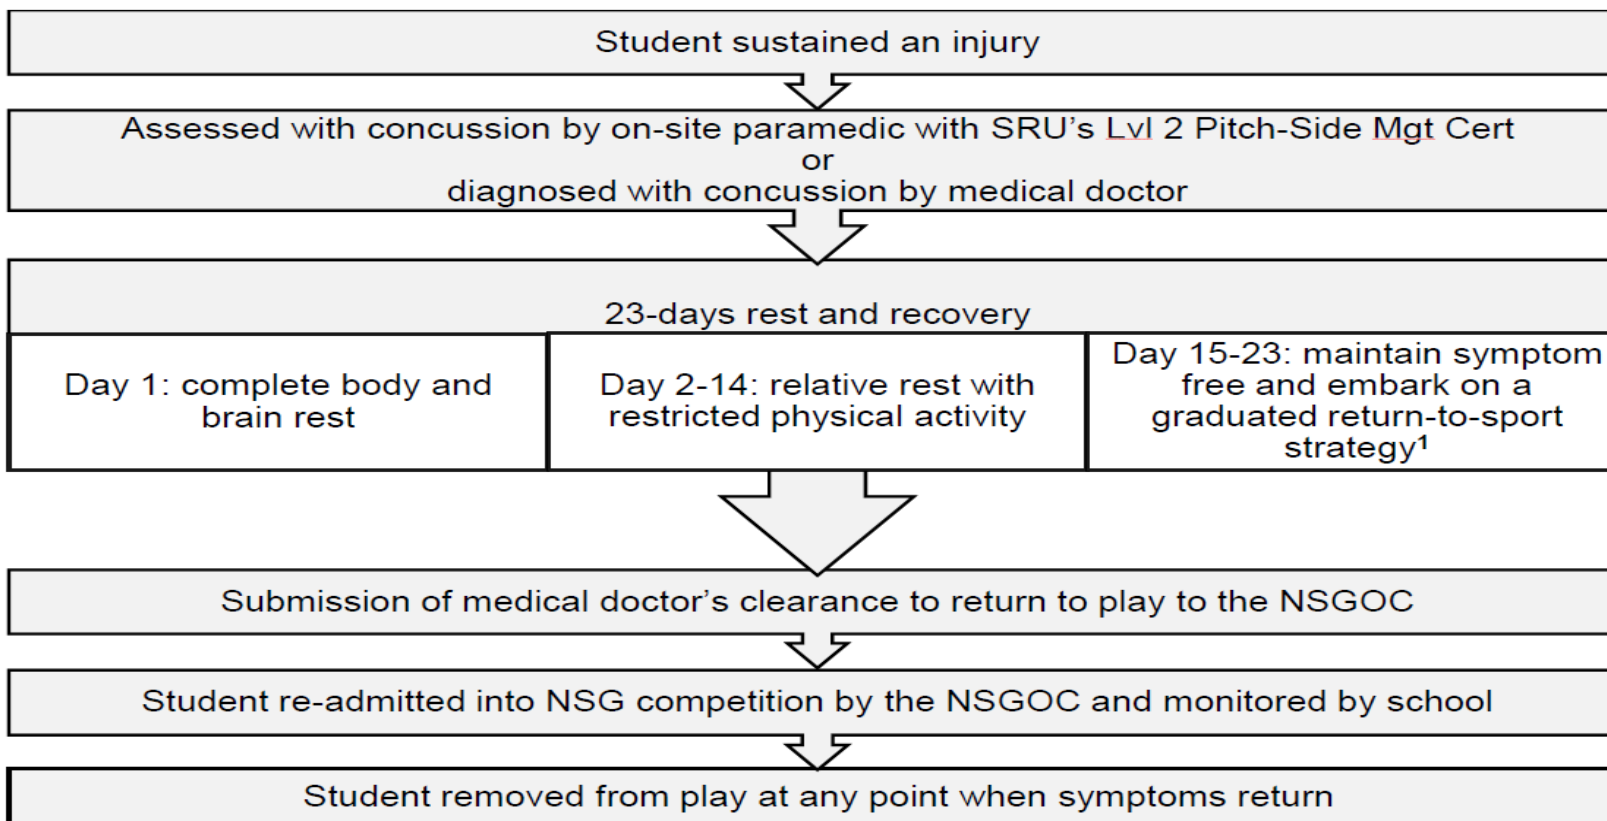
Student sustained an injury

Assessed with concussion by on-site paramedic with SRU's Lvl 2 Pitch-Side Mgt Cert
or
diagnosed with concussion by medical doctor

23-days rest and recovery

| Day 1: complete body and brain rest | Day 2-14: relative rest with restricted physical activity | Day 15-23: maintain symptom free and embark on a graduated return-to-sport strategy$^1$ |
|---|---|---|

Submission of medical doctor's clearance to return to play to the NSGOC

Student re-admitted into NSG competition by the NSGOC and monitored by school

Student removed from play at any point when symptoms return